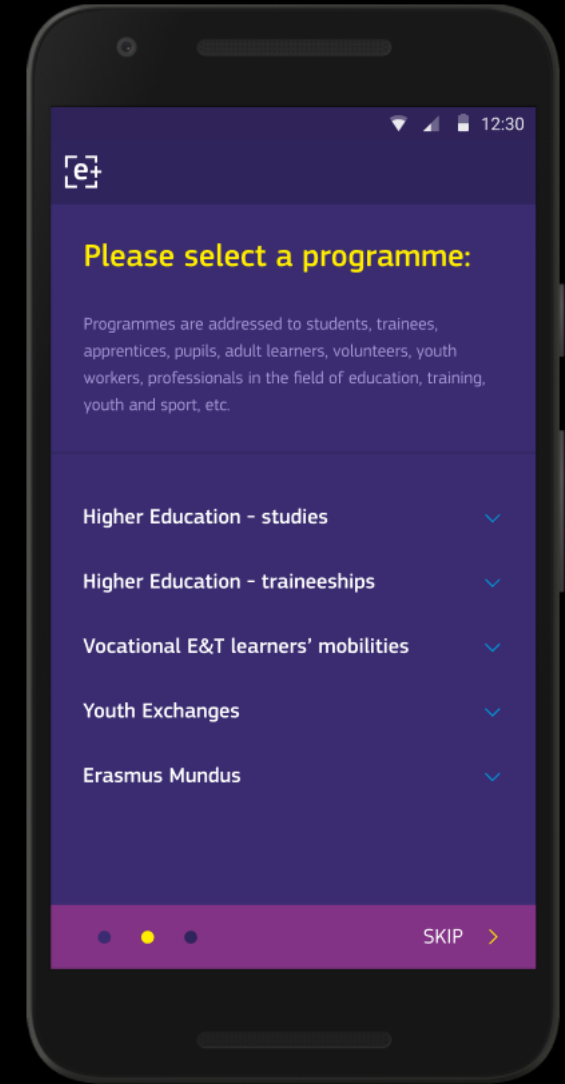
12:30

e+

Please select a programme:

Programmes are addressed to students, trainees, apprentices, pupils, adult learners, volunteers, youth workers, professionals in the field of education, training, youth and sport, etc.

Higher Education - studies

Higher Education - traineeships

Vocational E&T learners' mobilities

Youth Exchanges

Erasmus Mundus

SKIP